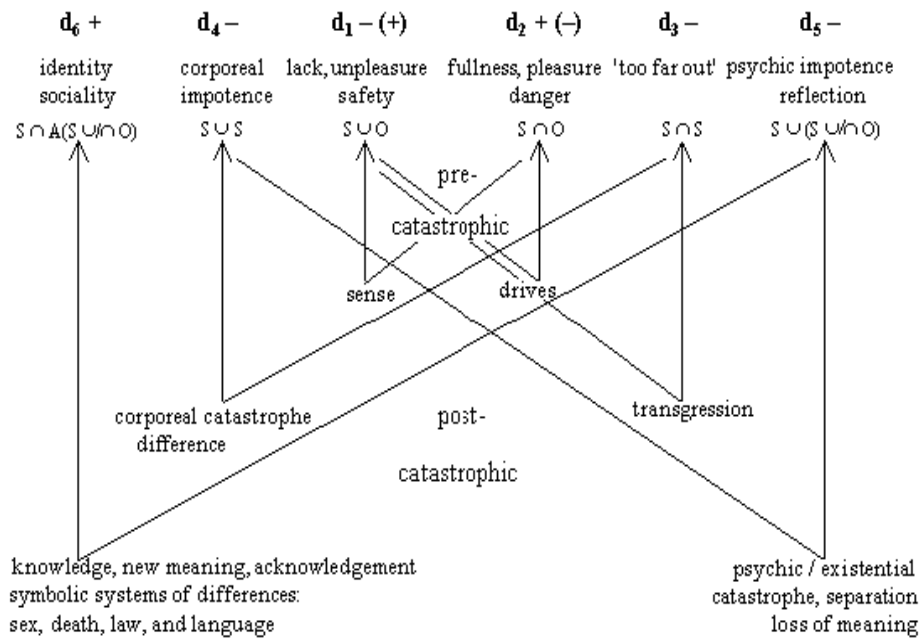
$d_6$ + $d_4$ – $d_1$ – (+) $d_2$ + (–) $d_3$ – $d_5$ –

identity sociality

corporeal impotence

lack, unpleasure safety

fullness, pleasure danger

'too far out'

psychic impotence reflection

$S \cap A(S \cup/\cap O)$ $S \cup S$ $S \cup O$ $S \cap O$ $S \cap S$ $S \cup (S \cup/\cap O)$

pre-

catastrophic

sense

drives

corporeal catastrophe difference

post-

transgression

catastrophic

knowledge, new meaning, acknowledgement symbolic systems of differences: sex, death, law, and language

psychic / existential catastrophe, separation loss of meaning